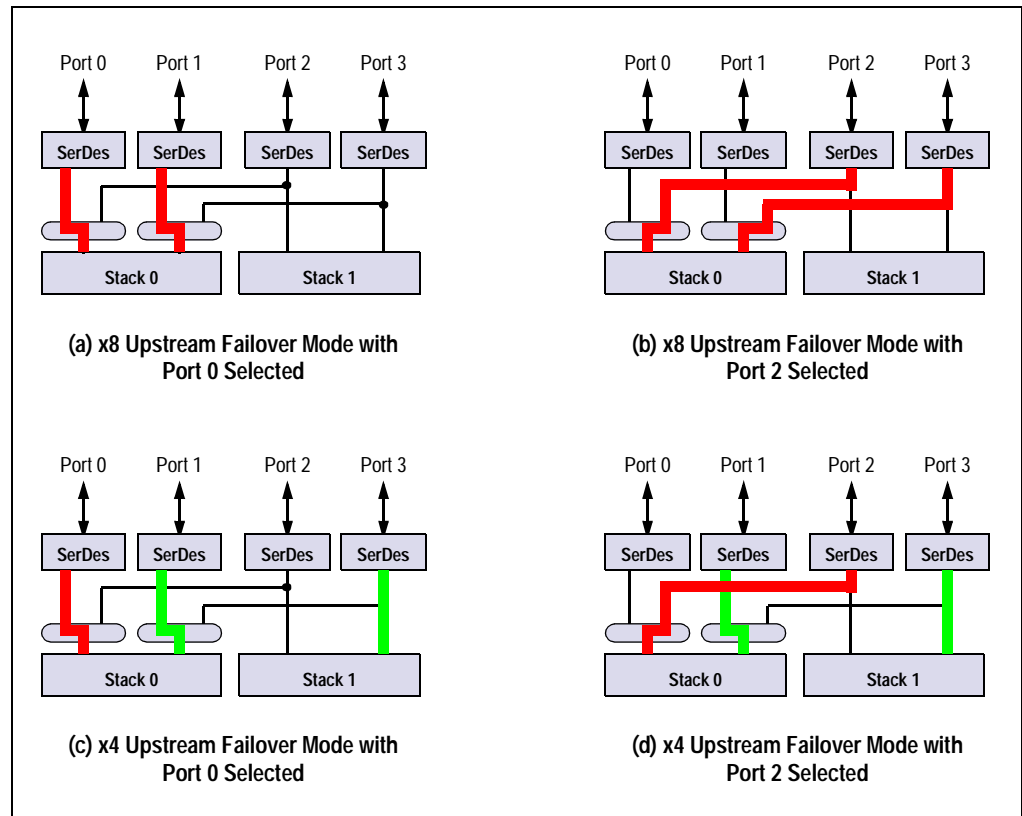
Port 0 Port 1 Port 2 Port 3

SerDes SerDes SerDes SerDes

Stack 0 Stack 1

(a) x8 Upstream Failover Mode with Port 0 Selected

Port 0 Port 1 Port 2 Port 3

SerDes SerDes SerDes SerDes

Stack 0 Stack 1

(b) x8 Upstream Failover Mode with Port 2 Selected

Port 0 Port 1 Port 2 Port 3

SerDes SerDes SerDes SerDes

Stack 0 Stack 1

(c) x4 Upstream Failover Mode with Port 0 Selected

Port 0 Port 1 Port 2 Port 3

SerDes SerDes SerDes SerDes

Stack 0 Stack 1

(d) x4 Upstream Failover Mode with Port 2 Selected